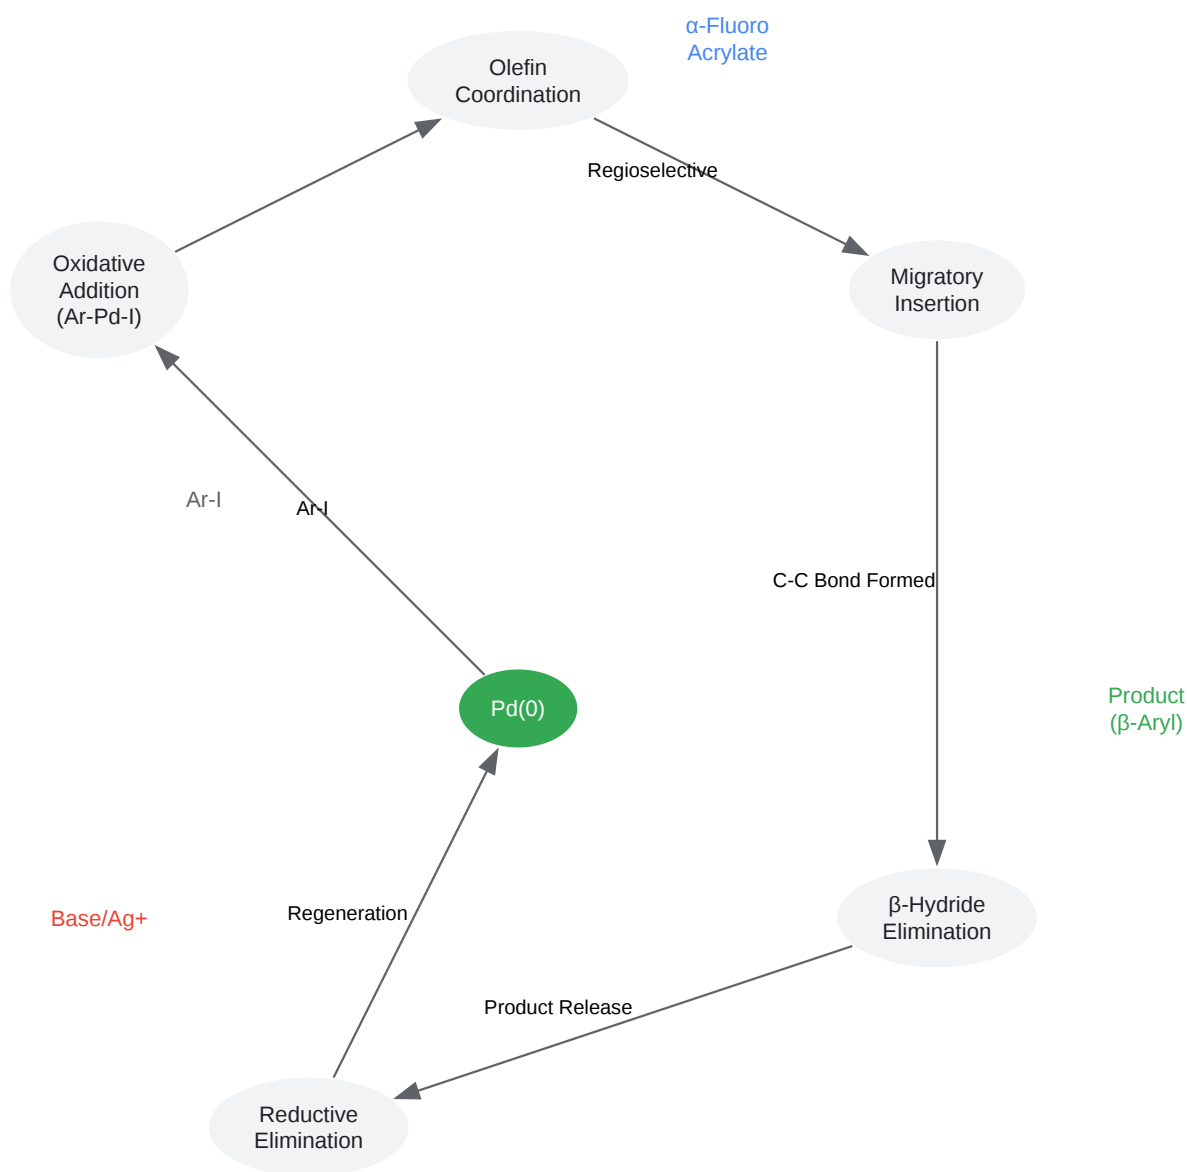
α-Fluoro
Acrylate

Olefin
Coordination

Regioselective

Oxidative
Addition
(Ar-Pd-I)

Migratory
Insertion

Ar-I

Ar-I

C-C Bond Formed

Product
(β-Aryl)

Pd(0)

β-Hydride
Elimination

Base/Ag+

Regeneration

Product Release

Reductive
Elimination